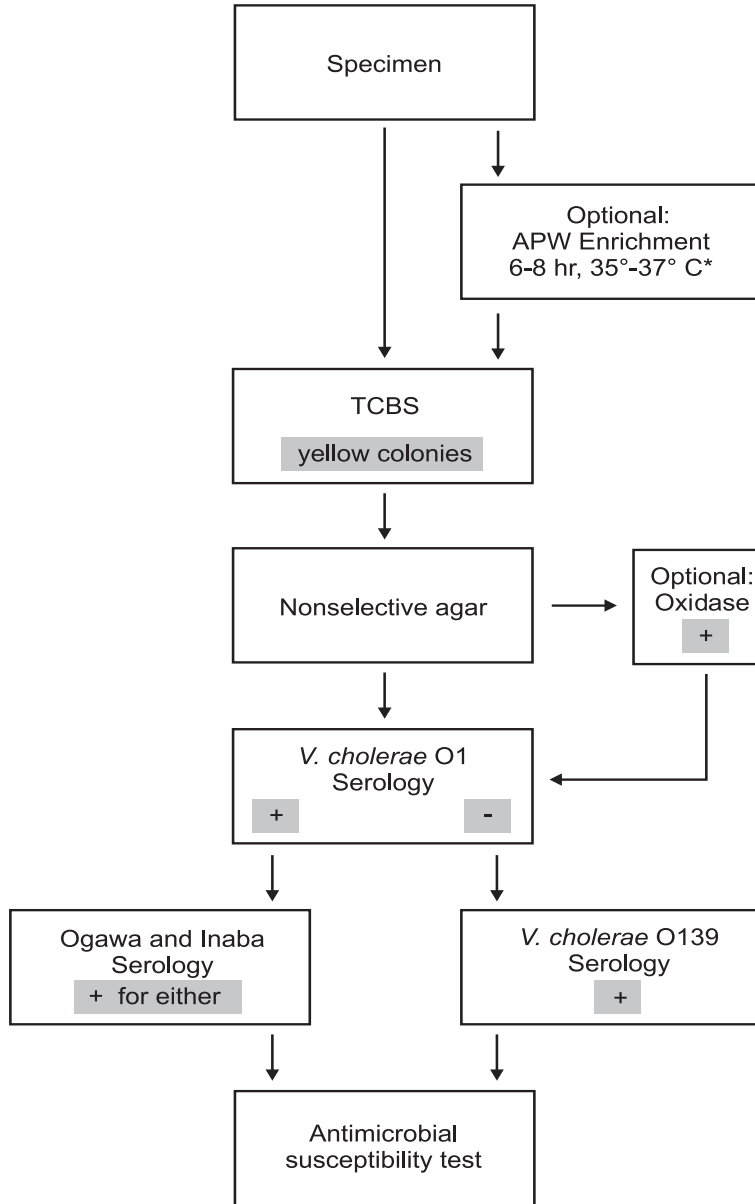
Specimen

Optional:
APW Enrichment
6-8 hr, 35°-37° C*

TCBS

yellow colonies

Nonselective agar

Optional:
Oxidase
+

V. cholerae O1
Serology
+
-

Ogawa and Inaba
Serology
+ for either

V. cholerae O139
Serology
+

Antimicrobial
susceptibility test